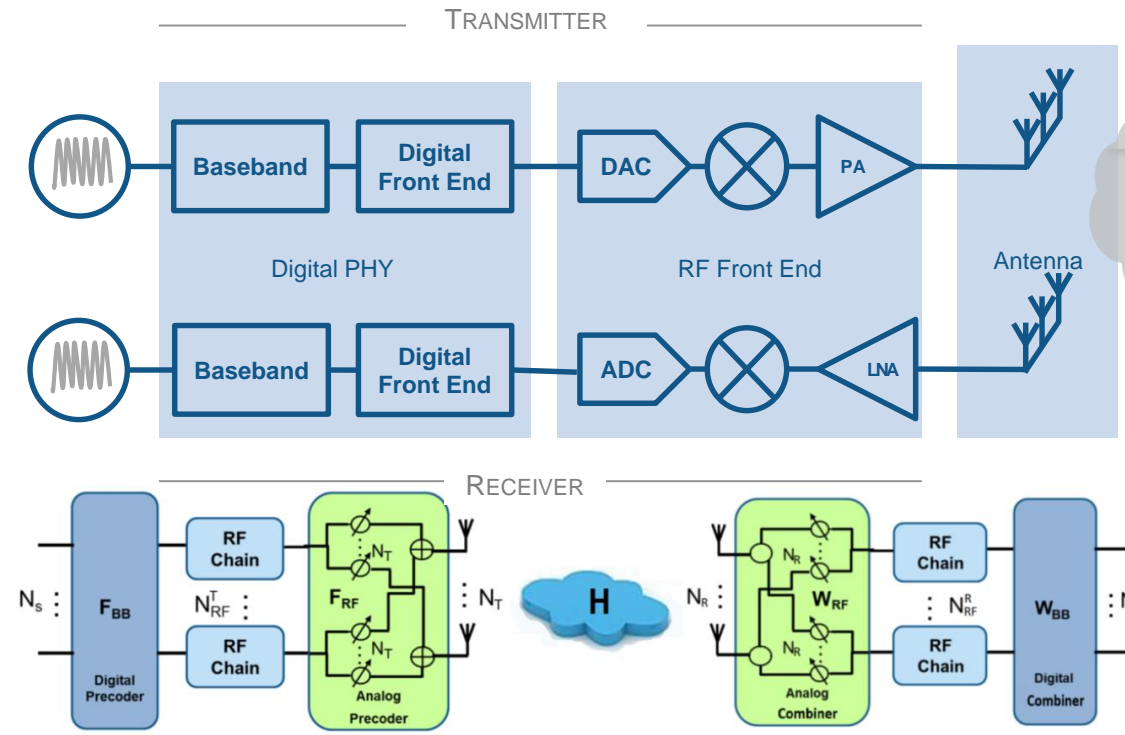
TRANSMITTER

Baseband

Digital Front End

DAC

PA

Digital PHY

RF Front End

Antenna

Baseband

Digital Front End

ADC

LNA

RECEIVER

$N_s$

$F_{BB}$

Digital Precoder

RF Chain

$N_{RF}^T$

RF Chain

$N_T$

$F_{RF}$

$N_T$

Analog Precoder

$N_T$

H

$N_R$

$N_R$

$W_{RF}$

$N_R$

Analog Combiner

RF Chain

$N_{RF}^R$

RF Chain

$W_{BB}$

Digital Combiner